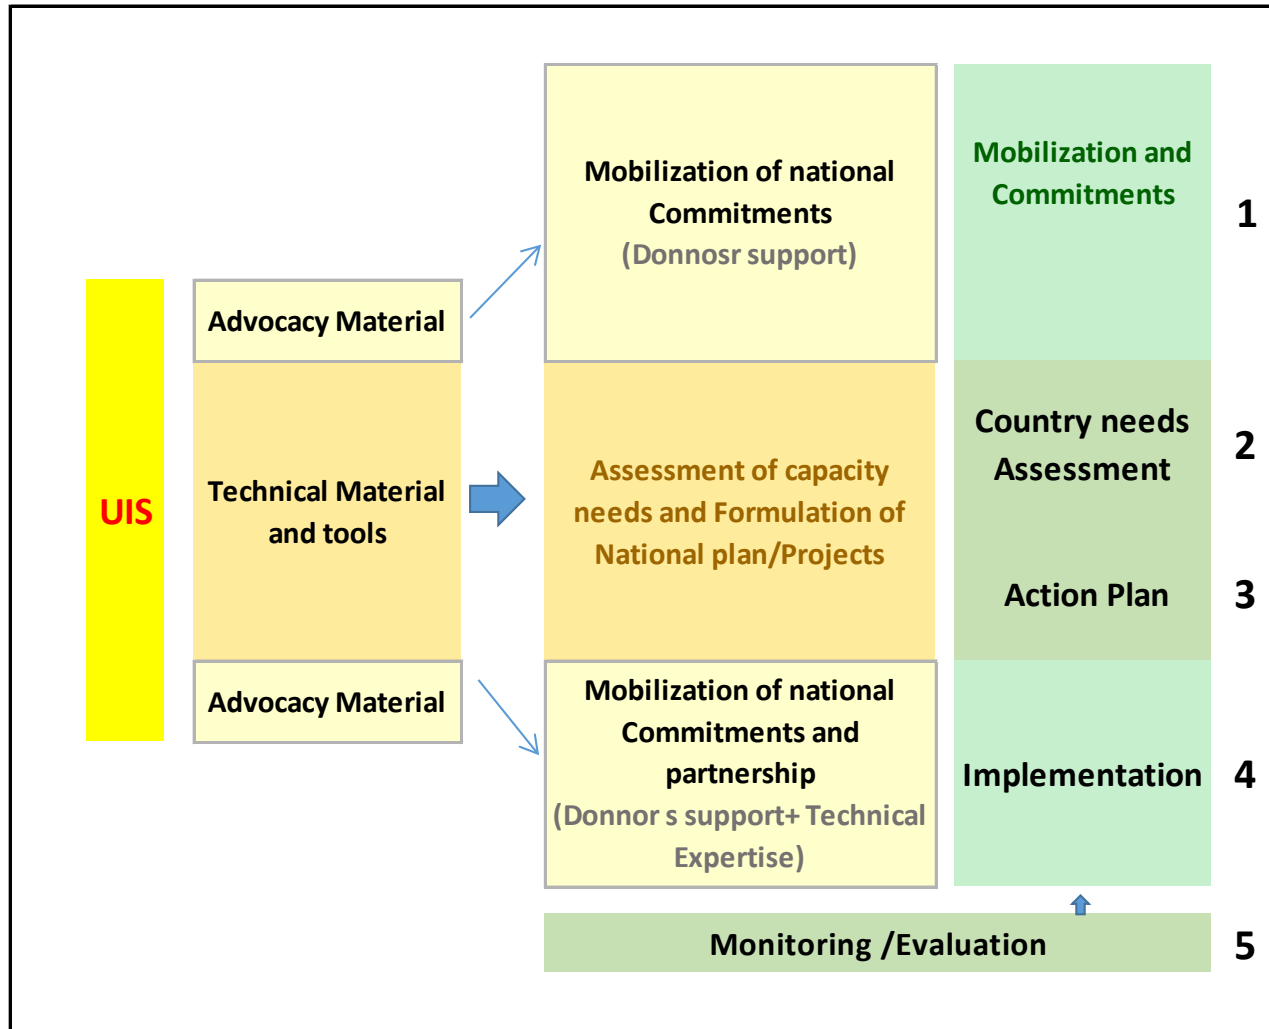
UIS

Advocacy Material

Technical Material and tools

Advocacy Material

Mobilization of national Commitments (Donnosr support)

Assessment of capacity needs and Formulation of National plan/Projects

Mobilization of national Commitments and partnership (Donnor s support+ Technical Expertise)

Mobilization and Commitments

1

Country needs Assessment

2

Action Plan

3

Implementation

4

Monitoring /Evaluation

5